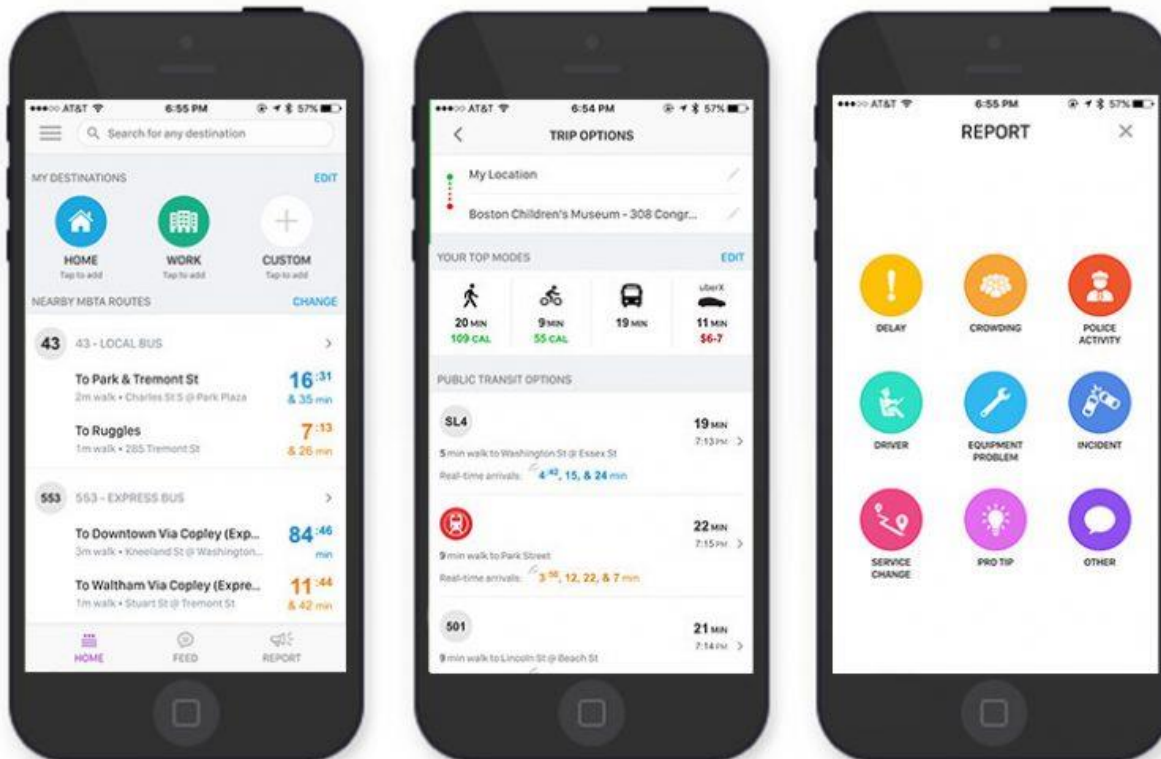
●●●○○ AT&T 6:55 PM 57%

Search for any destination

MY DESTINATIONS EDIT

HOME Tap to add

WORK Tap to add

CUSTOM Tap to add

NEARBY MBTA ROUTES CHANGE

43 43 - LOCAL BUS

To Park & Tremont St
2m walk • Charles St S @ Park Plaza
16:31 & 35 min

To Ruggles
1m walk • 285 Tremont St
7:13 & 26 min

553 553 - EXPRESS BUS

To Downtown Via Copley (Exp...
3m walk • Kneeland St @ Washington...
84:46 min

To Waltham Via Copley (Expre...
1m walk • Stuart St @ Tremont St
11:44 & 42 min

HOME FEED REPORT

●●●○○ AT&T 6:54 PM 57%

TRIP OPTIONS

My Location

Boston Children's Museum - 308 Congr...

YOUR TOP MODES EDIT

20 MIN 109 CAL

9 MIN 55 CAL

19 MIN

uberX 11 MIN $6-7

PUBLIC TRANSIT OPTIONS

SL4
5 min walk to Washington St @ Essex St
Real-time arrivals: 4:42, 15, & 24 min
19 MIN 7:13 PM

9 min walk to Park Street
Real-time arrivals: 3:50, 12, 22, & 7 min
22 MIN 7:15 PM

501
9 min walk to Lincoln St @ Beach St
21 MIN 7:14 PM

●●●○○ AT&T 6:55 PM 57%

REPORT

DELAY

CROWDING

POLICE ACTIVITY

DRIVER

EQUIPMENT PROBLEM

INCIDENT

SERVICE CHANGE

PRO TIP

OTHER